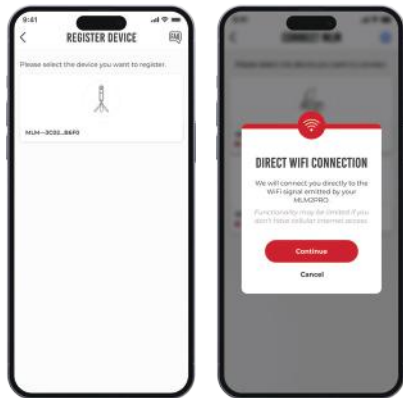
9:41

REGISTER DEVICE

Please select the device you want to register.

MLM-3C02...86F0

DIRECT WIFI CONNECTION

We will connect you directly to the WiFi signal emitted by your MLM2PRO.

Functionality may be limited if you don't have cellular internet access.

Continue

Cancel